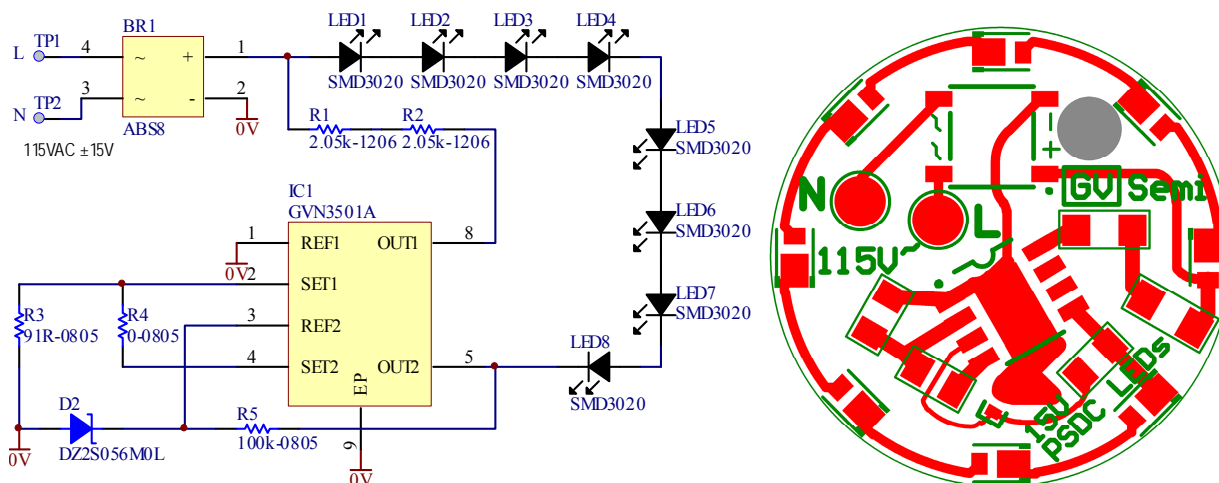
BR1
TP1
L
4
1
~
+
TP2
N
3
2
~
-
ABS8
0V
115VAC ±15V
LED1
LED2
LED3
LED4
SMD3020
SMD3020
SMD3020
SMD3020
R1
R2
2.05k-1206
2.05k-1206
LED5
SMD3020
LED6
SMD3020
LED7
SMD3020
IC1
GVN3501A
1
REF1
OUT1
8
0V
2
SET1
R3
91R-0805
R4
0-0805
3
REF2
4
SET2
OUT2
5
EP
LED8
SMD3020
D2
DZ2S056M0L
R5
100k-0805
9
0V
0V
N
L
115V~
+
GV
Semi
115V
PSDC LEDs